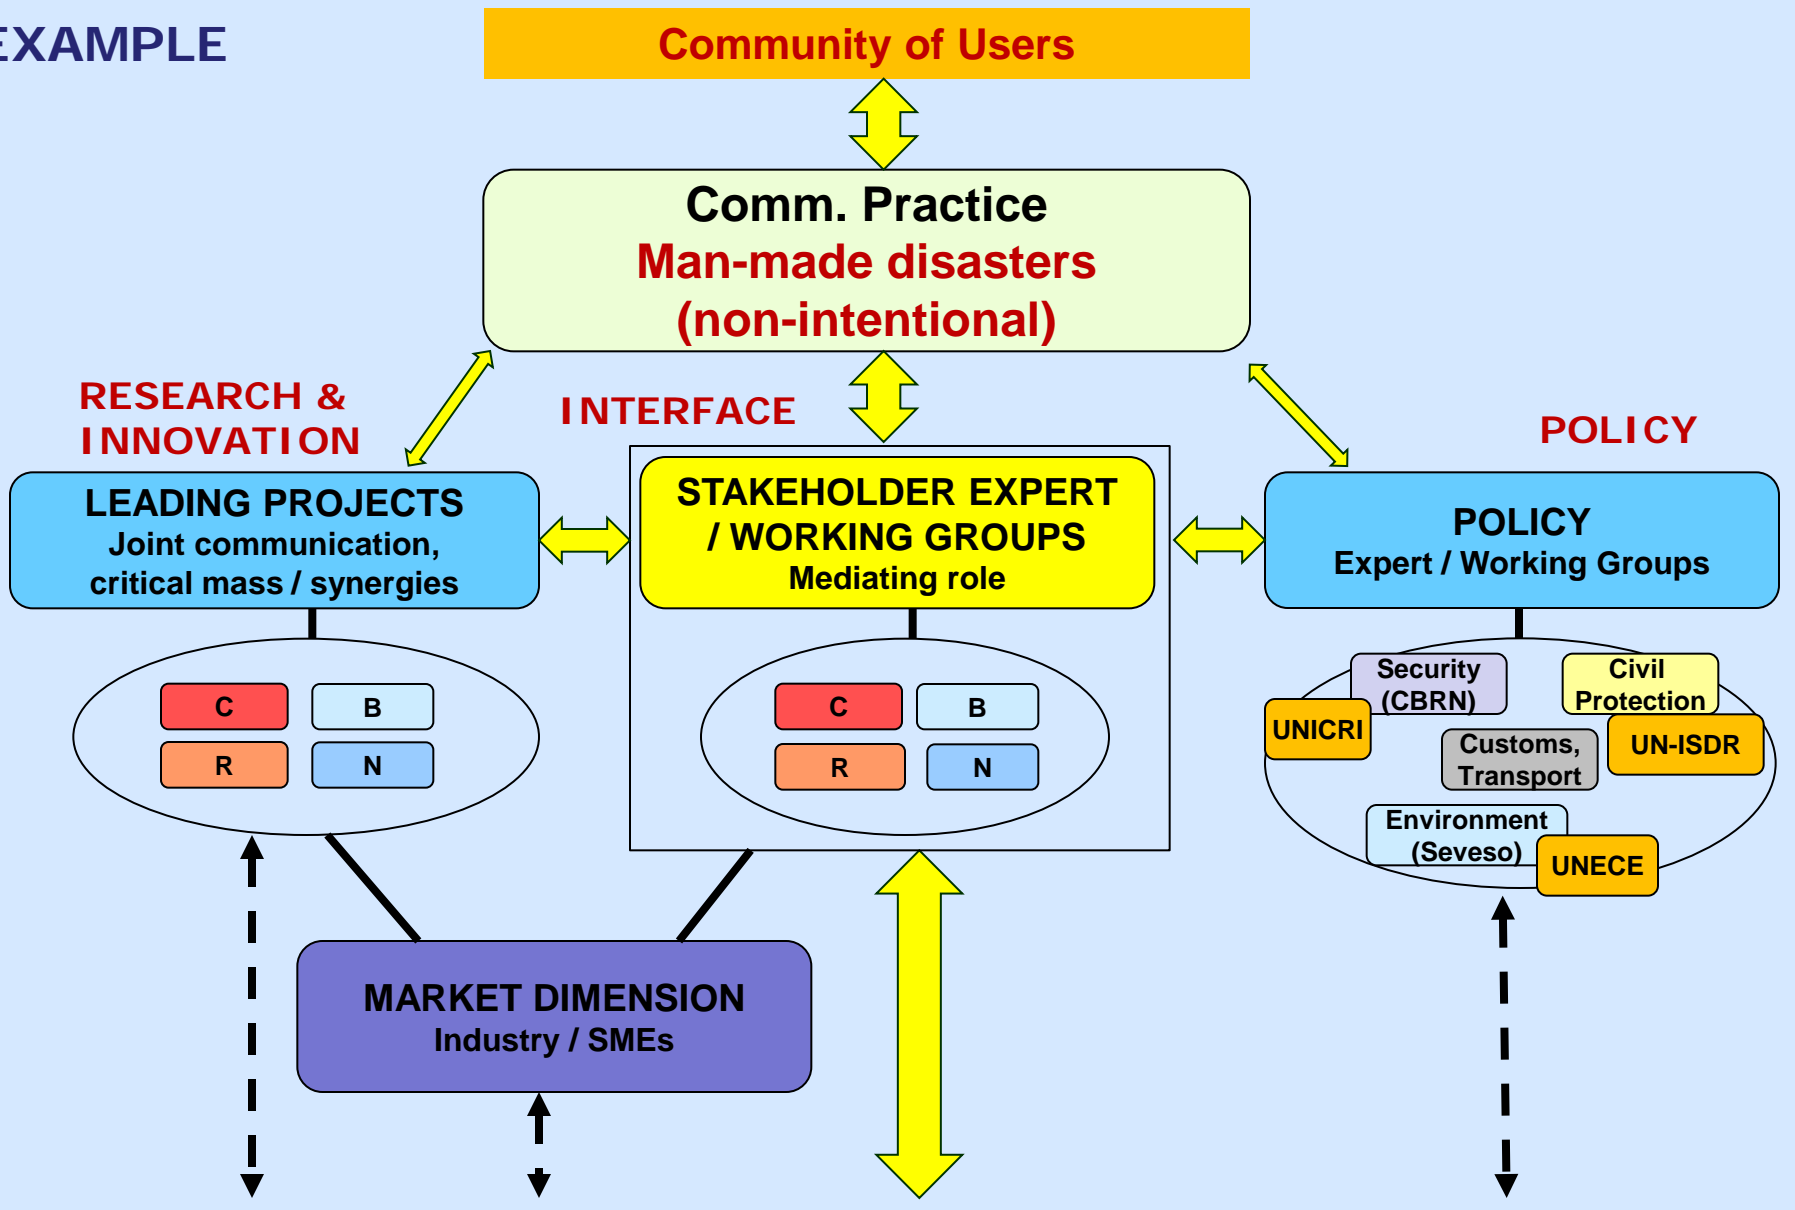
EXAMPLE

Community of Users

Comm. Practice
Man-made disasters
(non-intentional)

RESEARCH & INNOVATION

INTERFACE

POLICY

LEADING PROJECTS
Joint communication, critical mass / synergies

STAKEHOLDER EXPERT / WORKING GROUPS
Mediating role

POLICY
Expert / Working Groups

C
B
R
N

C
B
R
N

Security (CBRN)
Civil Protection
UNICRI
Customs, Transport
UN-ISDR
Environment (Seveso)
UNECE

MARKET DIMENSION
Industry / SMEs